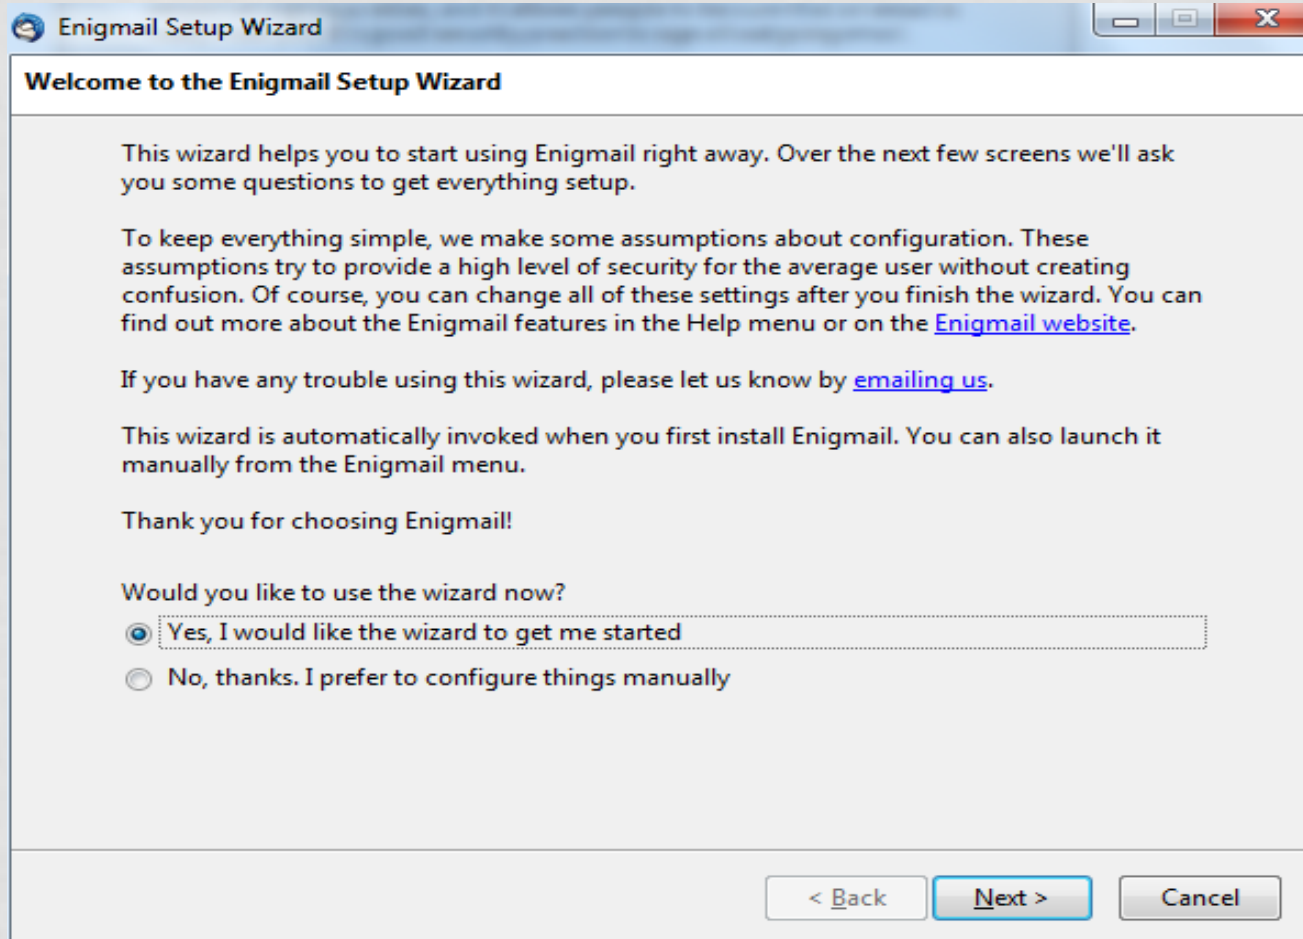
Enigmail Setup Wizard

Welcome to the Enigmail Setup Wizard

This wizard helps you to start using Enigmail right away. Over the next few screens we'll ask you some questions to get everything setup.

To keep everything simple, we make some assumptions about configuration. These assumptions try to provide a high level of security for the average user without creating confusion. Of course, you can change all of these settings after you finish the wizard. You can find out more about the Enigmail features in the Help menu or on the Enigmail website.

If you have any trouble using this wizard, please let us know by emailing us.

This wizard is automatically invoked when you first install Enigmail. You can also launch it manually from the Enigmail menu.

Thank you for choosing Enigmail!

Would you like to use the wizard now?

Yes, I would like the wizard to get me started

No, thanks. I prefer to configure things manually

< Back

Next >

Cancel